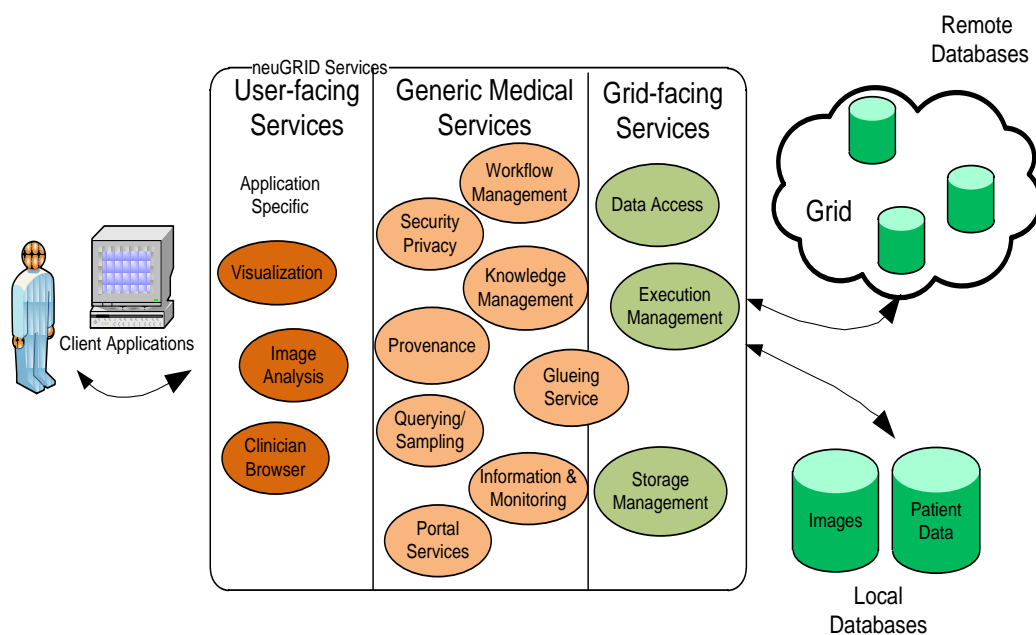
Client Applications

neuGRID Services

User-facing Services

Application Specific

Visualization

Image Analysis

Clinician Browser

Generic Medical Services

Workflow Management

Security Privacy

Knowledge Management

Provenance

Glueing Service

Querying/ Sampling

Information & Monitoring

Portal Services

Grid-facing Services

Data Access

Execution Management

Storage Management

Remote Databases

Grid

Images

Patient Data

Local Databases